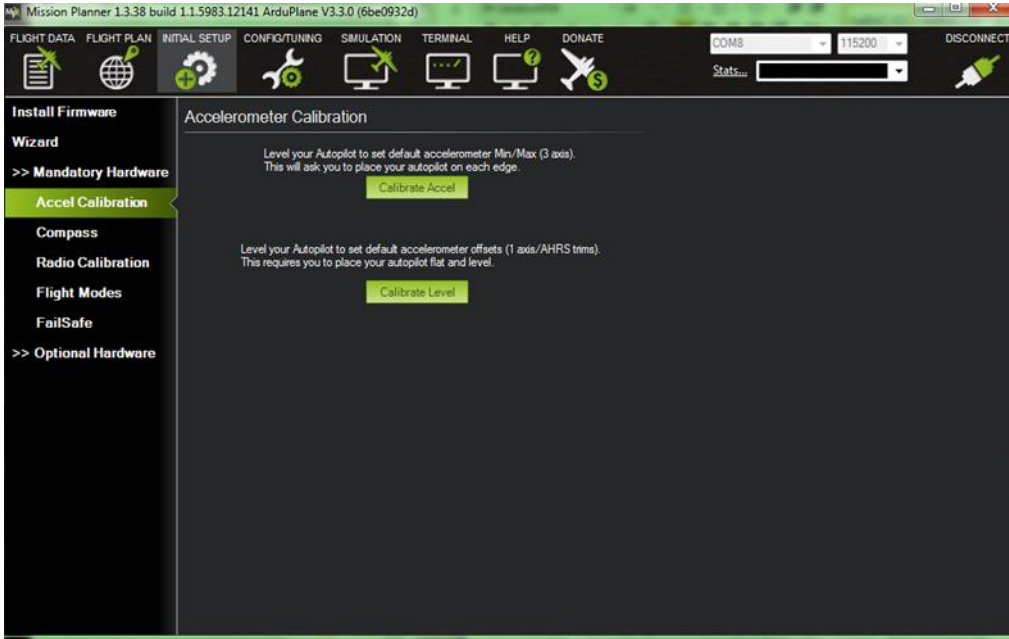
Mission Planner 1.3.38 build 1.1.5983.12141 ArduPlane V3.3.0 (6be0932d)

FLIGHT DATA FLIGHT PLAN INITIAL SETUP CONFIG/TUNING SIMULATION TERMINAL HELP DONATE

COM8 115200

Stats...

DISCONNECT

Install Firmware
Wizard
>> Mandatory Hardware
Accel Calibration
Compass
Radio Calibration
Flight Modes
FailSafe
>> Optional Hardware

Accelerometer Calibration

Level your Autopilot to set default accelerometer Min/Max (3 axis). This will ask you to place your autopilot on each edge.

Calibrate Accel

Level your Autopilot to set default accelerometer offsets (1 axis/AHRS trims). This requires you to place your autopilot flat and level.

Calibrate Level